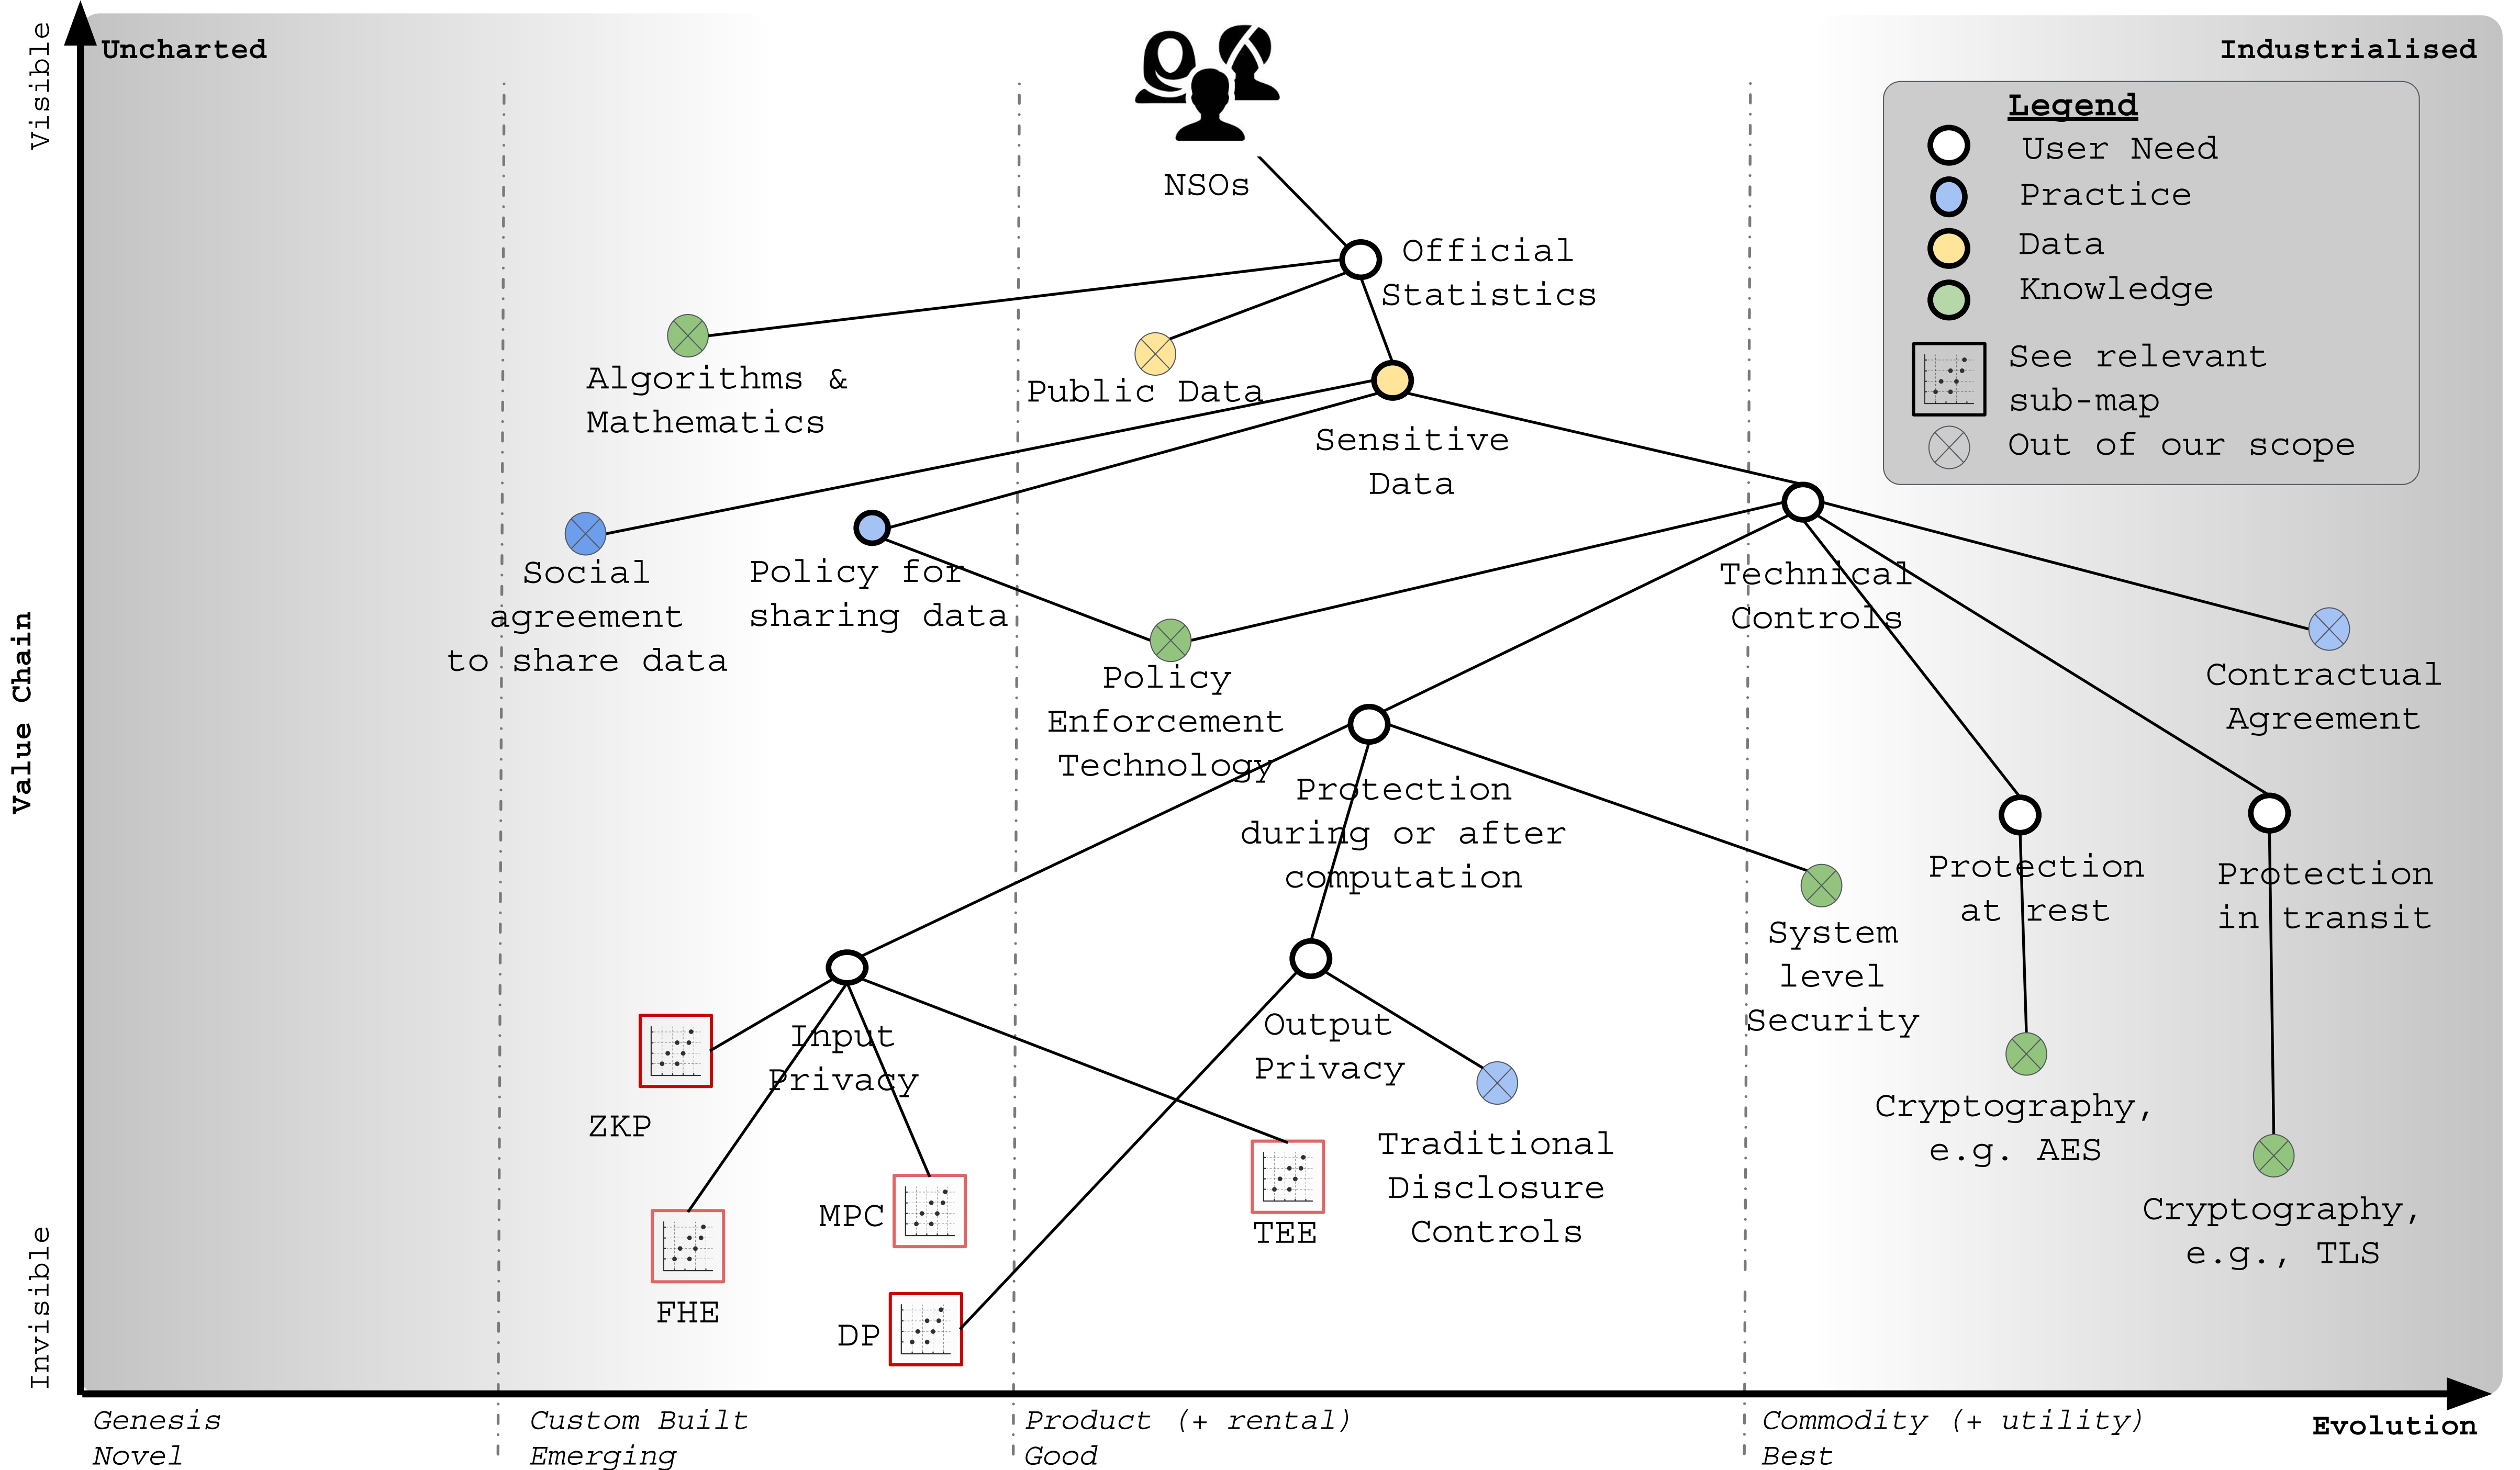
Visible

Uncharted

Industrialised

Legend
User Need
Practice
Data
Knowledge
See relevant sub-map
Out of our scope

NSOs

Official Statistics

Algorithms & Mathematics

Public Data

Sensitive Data

Social agreement to share data

Policy for sharing data

Policy Enforcement Technology

Technical Controls

Contractual Agreement

Protection during or after computation

System level Security

Protection at rest

Protection in transit

Input Privacy

Output Privacy

Traditional Disclosure Controls

Cryptography, e.g. AES

Cryptography, e.g., TLS

ZKP

FHE

MPC

DP

TEE

Value Chain

Invisible

Genesis
Novel

Custom Built
Emerging

Product (+ rental)
Good

Commodity (+ utility)
Best

Evolution